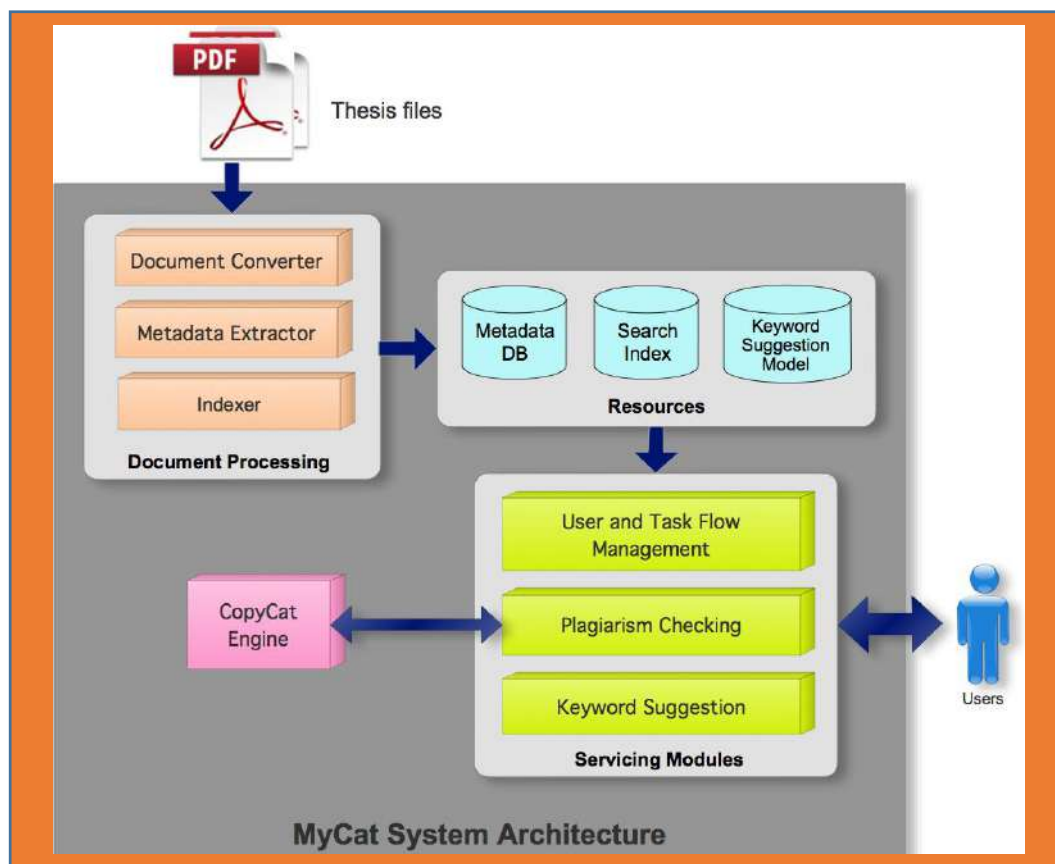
PDF

Thesis files

Document Converter

Metadata Extractor

Indexer

Document Processing

Metadata DB

Search Index

Keyword Suggestion Model

Resources

User and Task Flow Management

CopyCat Engine

Plagiarism Checking

Keyword Suggestion

Servicing Modules

Users

MyCat System Architecture